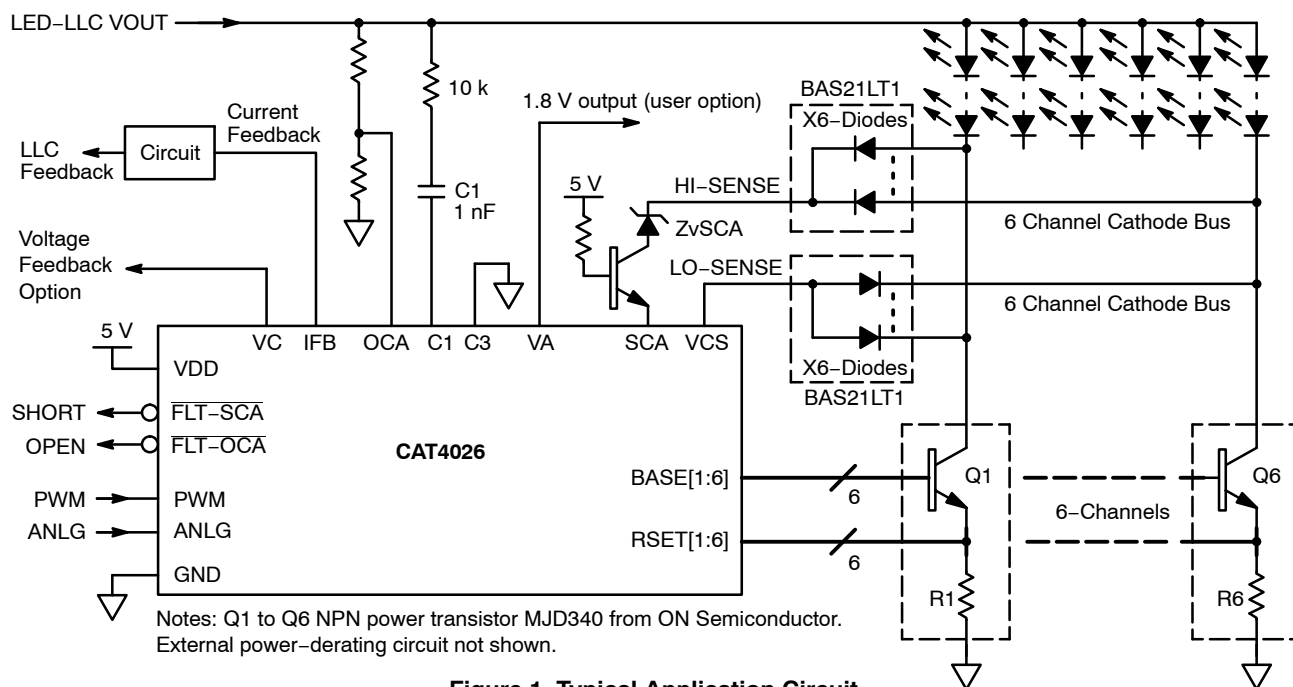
LED−LLC VOUT

10 k

1.8 V output (user option)

BAS21LT1

X6−Diodes

Current Feedback

LLC Feedback

Circuit

C1
1 nF

5 V

HI−SENSE

ZvSCA

6 Channel Cathode Bus

Voltage Feedback Option

LO−SENSE

6 Channel Cathode Bus

5 V

VC IFB OCA C1 C3 VA SCA VCS

VDD

X6−Diodes

BAS21LT1

SHORT

$\overline{\text{FLT−SCA}}$

OPEN

$\overline{\text{FLT−OCA}}$

CAT4026

PWM

PWM

BASE[1:6]

6

Q1

Q6

ANLG

ANLG

6−Channels

RSET[1:6]

6

GND

R1

R6

Notes: Q1 to Q6 NPN power transistor MJD340 from ON Semiconductor. External power−derating circuit not shown.

Figure 1. Typical Application Circuit